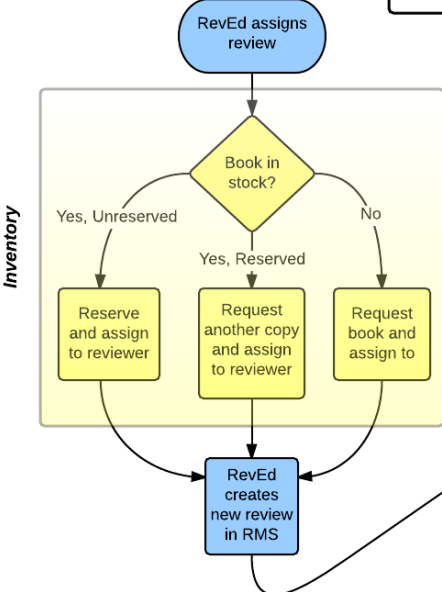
RevEd assigns review

Inventory

Book in stock?

Yes, Unreserved

Yes, Reserved

No

Reserve and assign to reviewer

Request another copy and assign to reviewer

Request book and assign to

RevEd creates new review in RMS